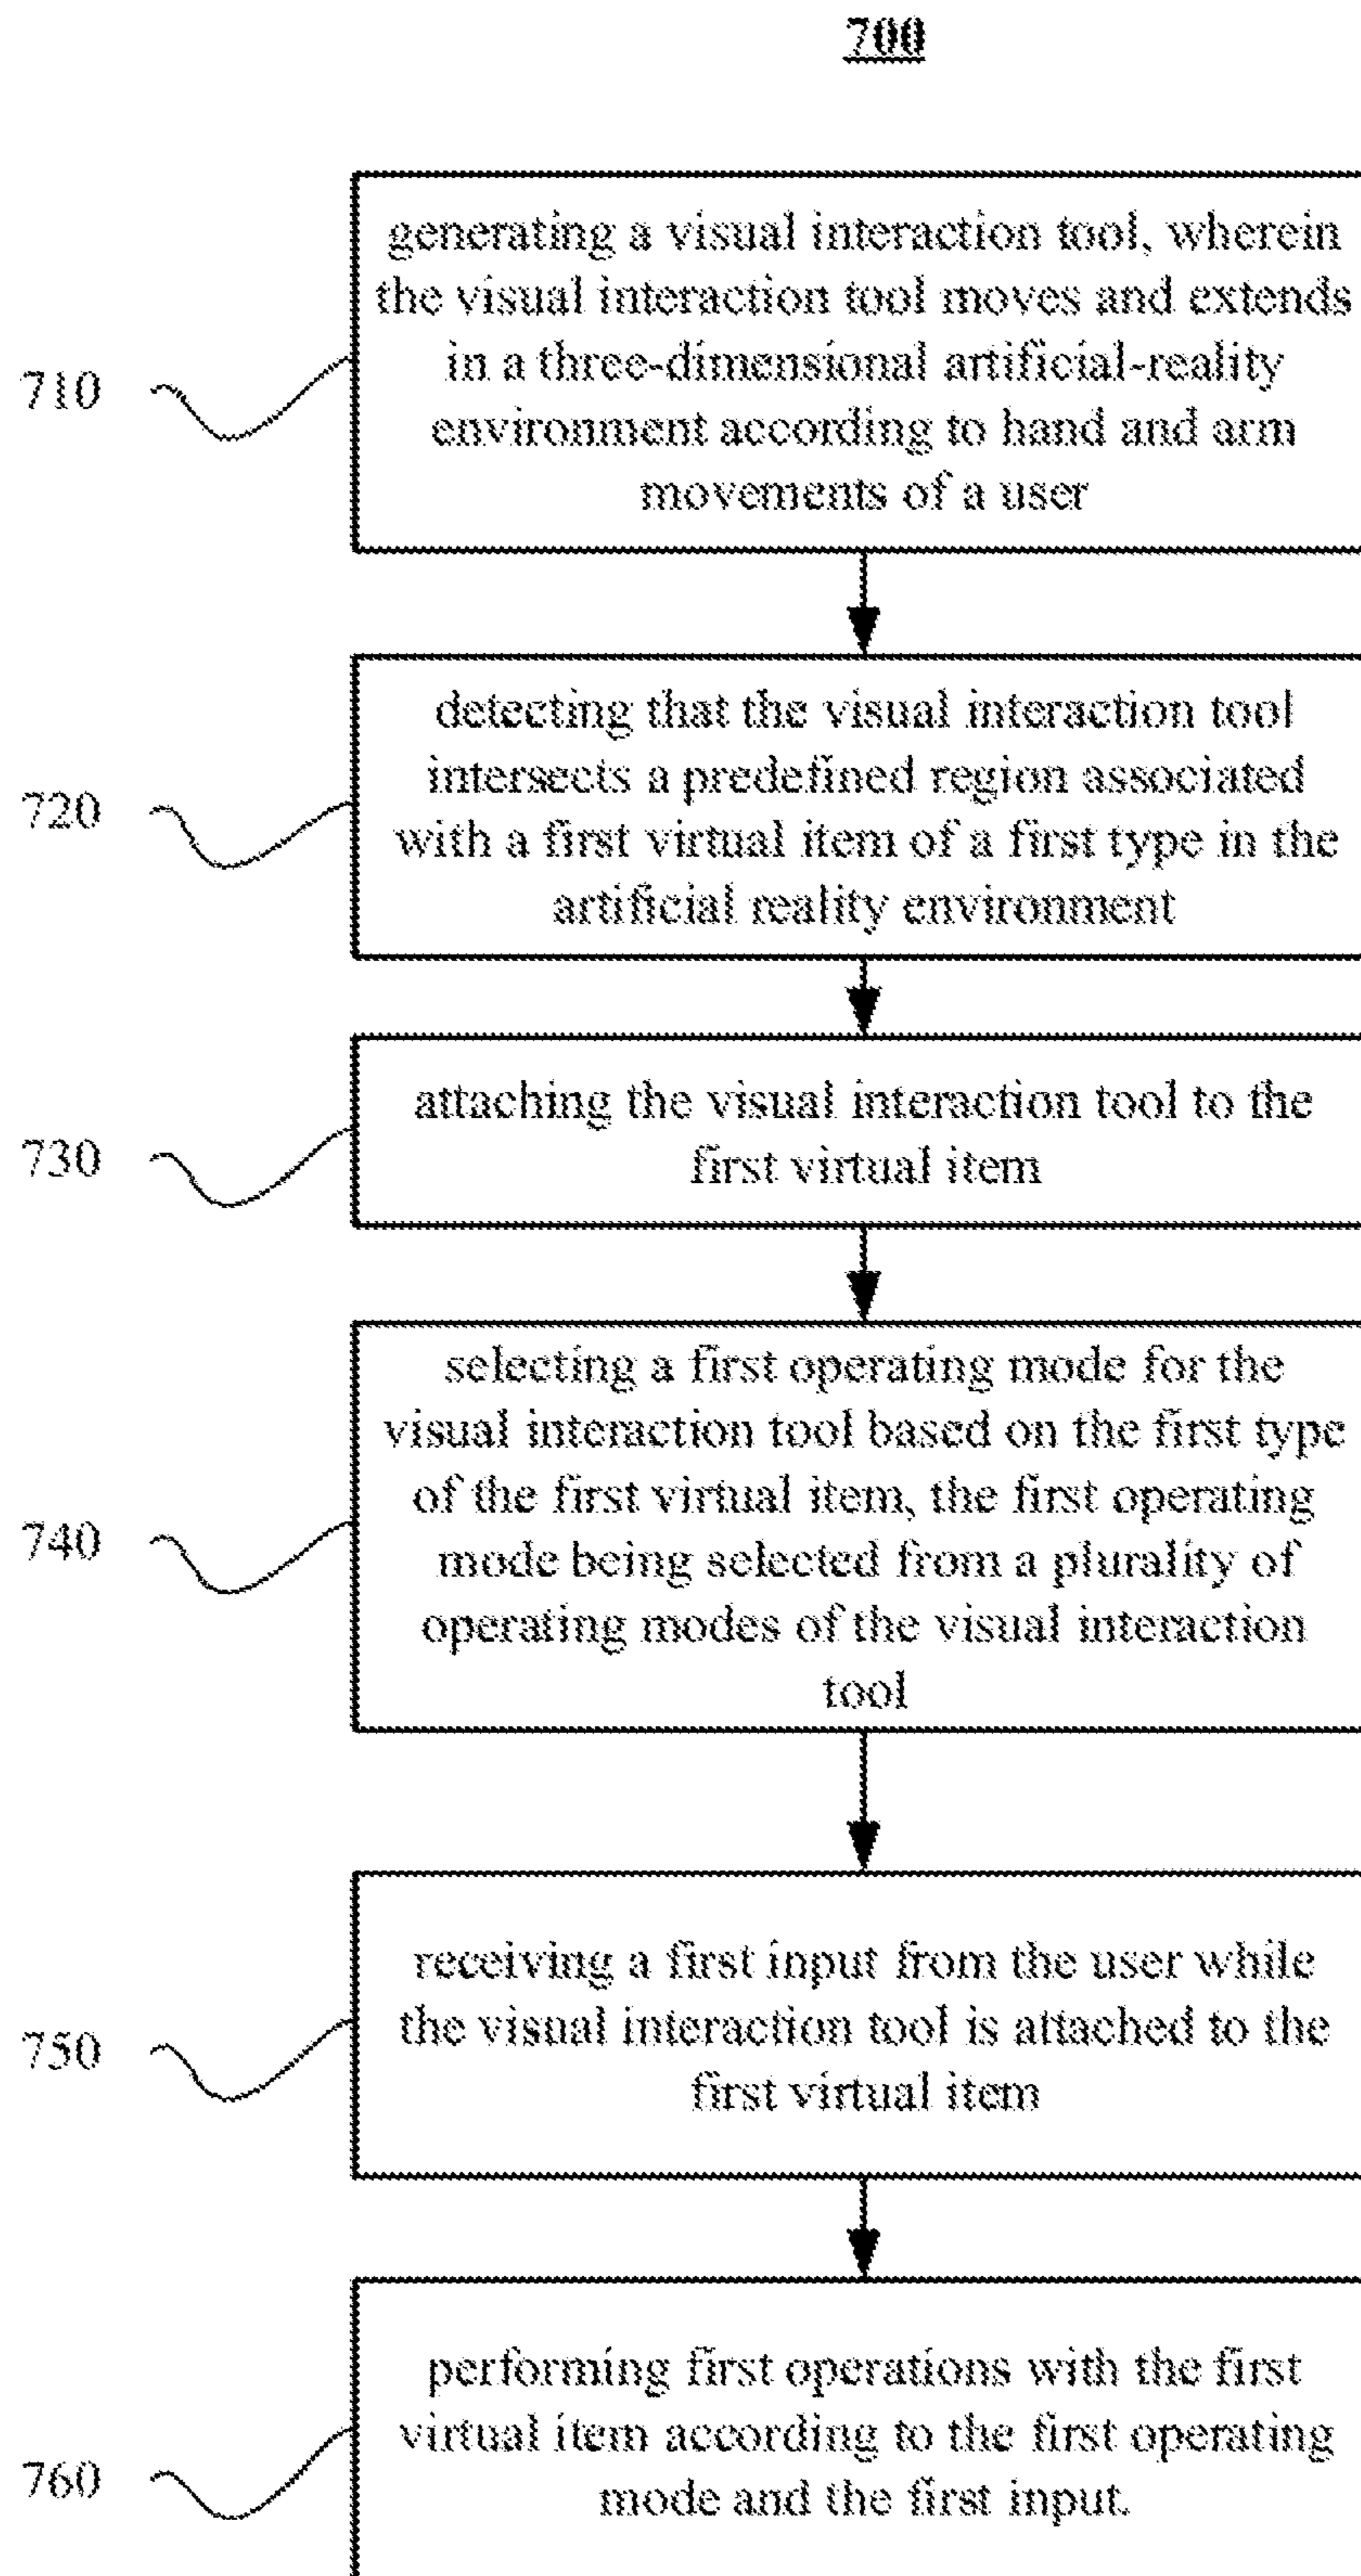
700

710

generating a visual interaction tool, wherein the visual interaction tool moves and extends in a three-dimensional artificial-reality environment according to hand and arm movements of a user

720

detecting that the visual interaction tool intersects a predefined region associated with a first virtual item of a first type in the artificial reality environment

730

attaching the visual interaction tool to the first virtual item

740

selecting a first operating mode for the visual interaction tool based on the first type of the first virtual item, the first operating mode being selected from a plurality of operating modes of the visual interaction tool

750

receiving a first input from the user while the visual interaction tool is attached to the first virtual item

760

performing first operations with the first virtual item according to the first operating mode and the first input.